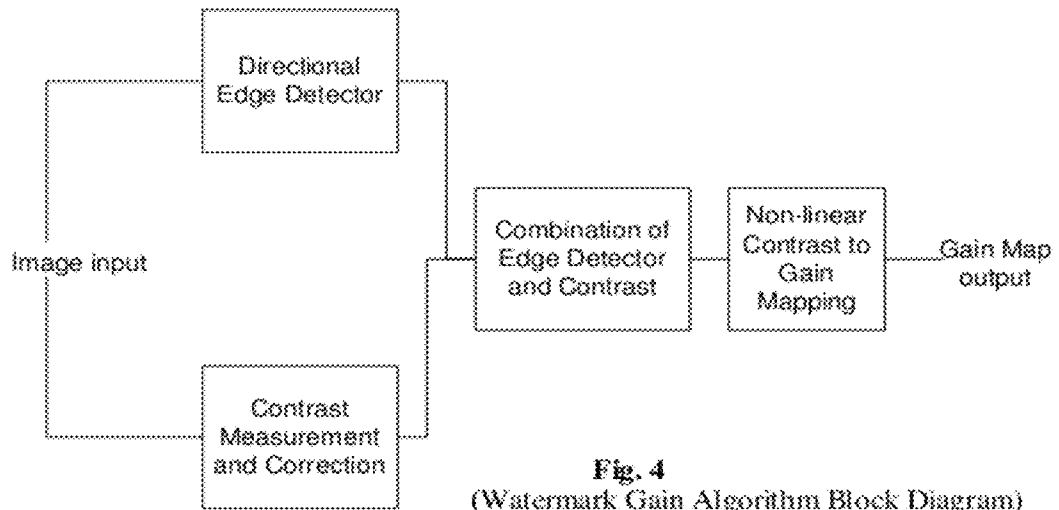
Directional Edge Detector

Image input

Contrast Measurement and Correction

Combination of Edge Detector and Contrast

Non-linear Contrast to Gain Mapping

Gain Map output

Fig. 4
(Watermark Gain Algorithm Block Diagram)